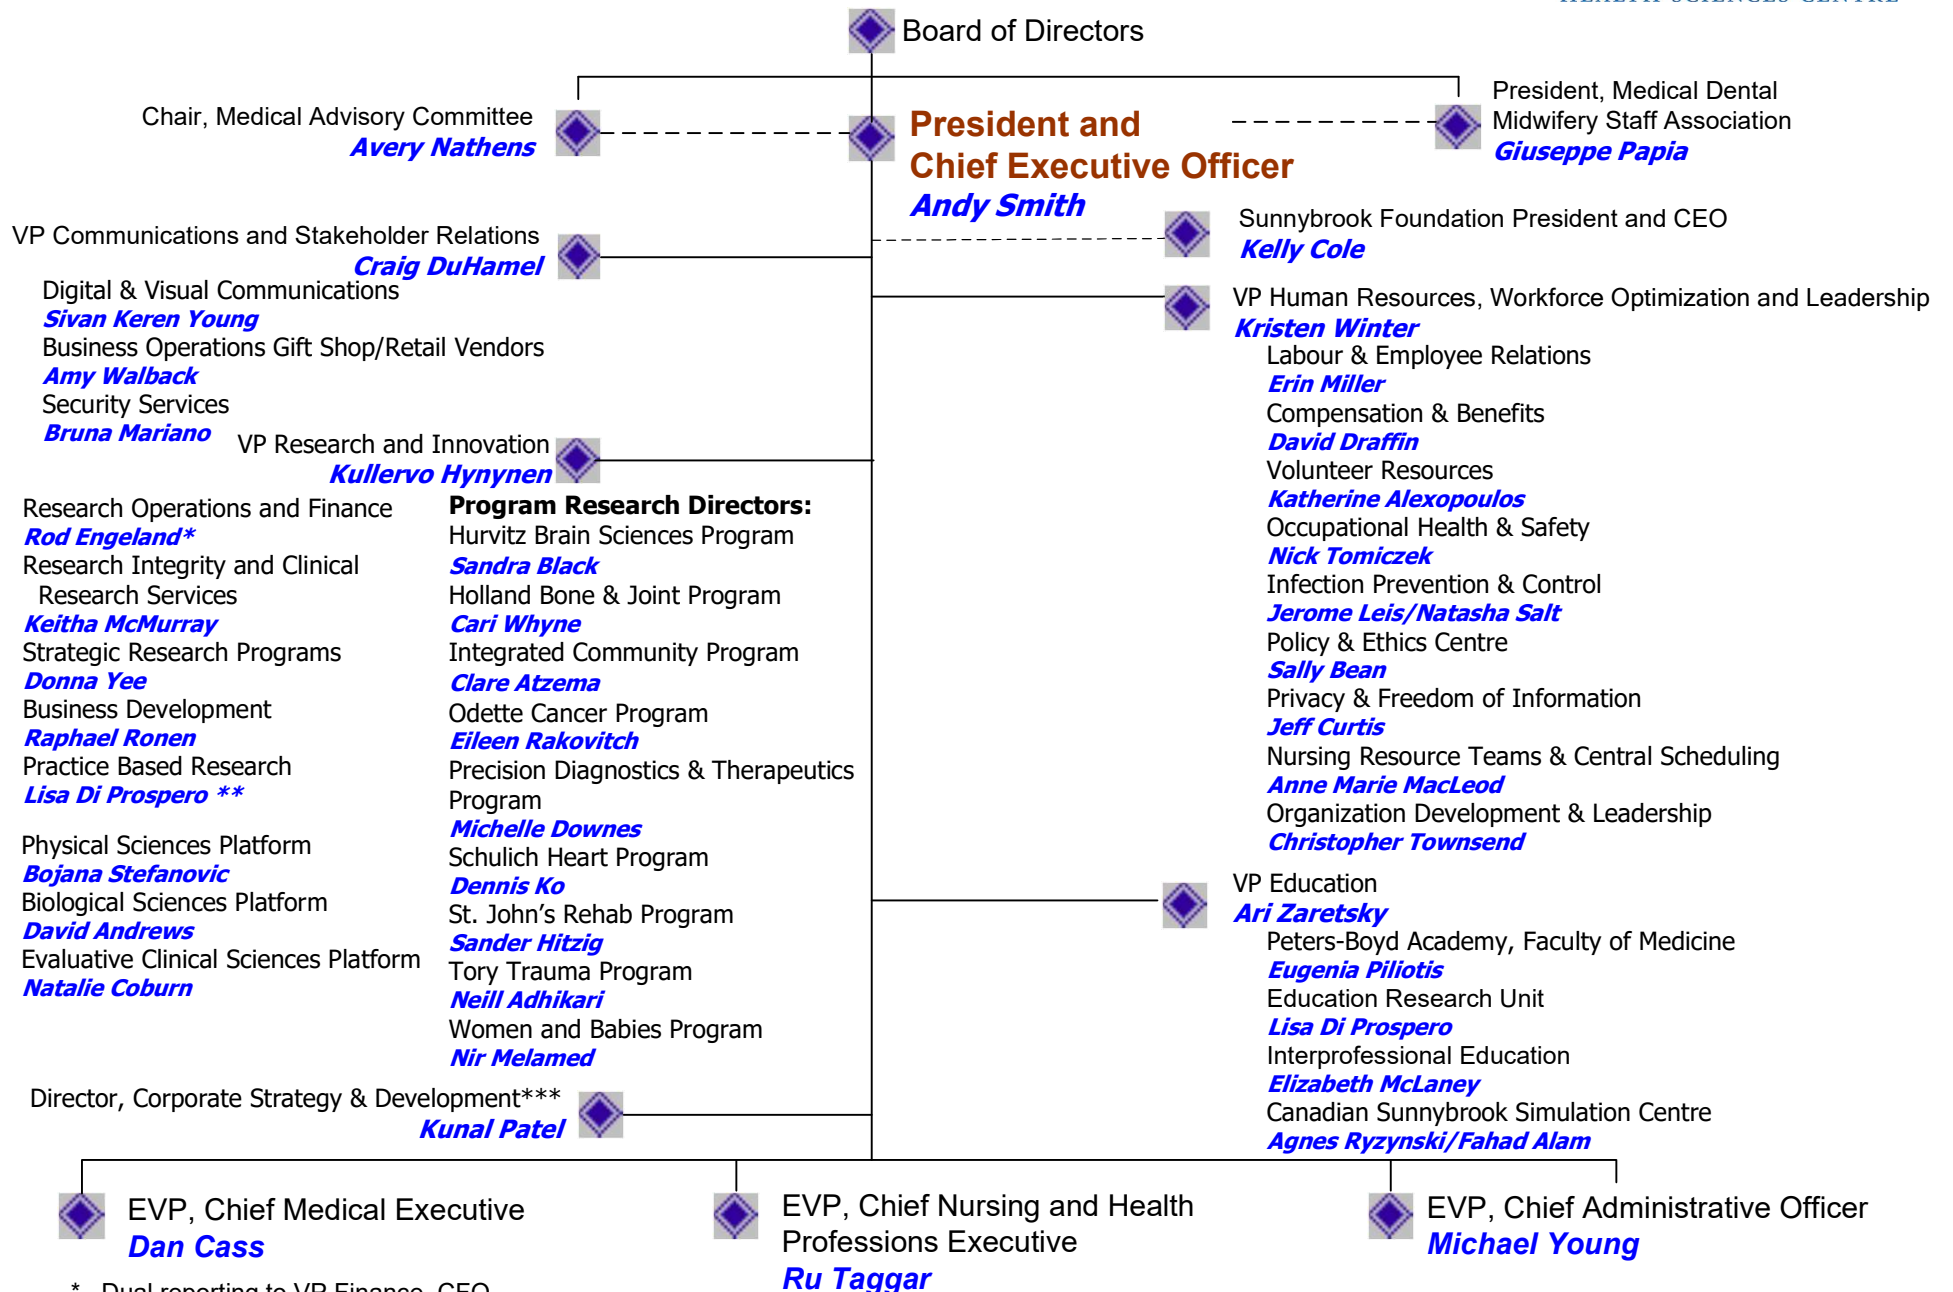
Board of Directors

Chair, Medical Advisory Committee
Avery Nathens

President and Chief Executive Officer
Andy Smith

President, Medical Dental Midwifery Staff Association
Giuseppe Papia

Sunnybrook Foundation President and CEO
Kelly Cole

VP Communications and Stakeholder Relations
Craig DuHamel
Digital & Visual Communications
Sivan Keren Young
Business Operations Gift Shop/Retail Vendors
Amy Walback
Security Services
Bruna Mariano

VP Research and Innovation
Kullervo Hynynen

Research Operations and Finance
Rod Engeland*
Research Integrity and Clinical Research Services
Keitha McMurray
Strategic Research Programs
Donna Yee
Business Development
Raphael Ronen
Practice Based Research
Lisa Di Prospero **

Physical Sciences Platform
Bojana Stefanovic
Biological Sciences Platform
David Andrews
Evaluative Clinical Sciences Platform
Natalie Coburn

Program Research Directors:
Hurvitz Brain Sciences Program
Sandra Black
Holland Bone & Joint Program
Cari Whyne
Integrated Community Program
Clare Atzema
Odette Cancer Program
Eileen Rakovitch
Precision Diagnostics & Therapeutics Program
Michelle Downes
Schulich Heart Program
Dennis Ko
St. John's Rehab Program
Sander Hitzig
Tory Trauma Program
Neill Adhikari
Women and Babies Program
Nir Melamed

VP Human Resources, Workforce Optimization and Leadership
Kristen Winter
Labour & Employee Relations
Erin Miller
Compensation & Benefits
David Draffin
Volunteer Resources
Katherine Alexopoulos
Occupational Health & Safety
Nick Tomiczek
Infection Prevention & Control
Jerome Leis/Natasha Salt
Policy & Ethics Centre
Sally Bean
Privacy & Freedom of Information
Jeff Curtis
Nursing Resource Teams & Central Scheduling
Anne Marie MacLeod
Organization Development & Leadership
Christopher Townsend

VP Education
Ari Zaretsky
Peters-Boyd Academy, Faculty of Medicine
Eugenia Piliotis
Education Research Unit
Lisa Di Prospero
Interprofessional Education
Elizabeth McLaney
Canadian Sunnybrook Simulation Centre
Agnes Ryzynski/Fahad Alam

Director, Corporate Strategy & Development***
Kunal Patel

EVP, Chief Medical Executive
Dan Cass

EVP, Chief Nursing and Health Professions Executive
Ru Taggar

EVP, Chief Administrative Officer
Michael Young

* Dual reporting to VP Finance, CFO